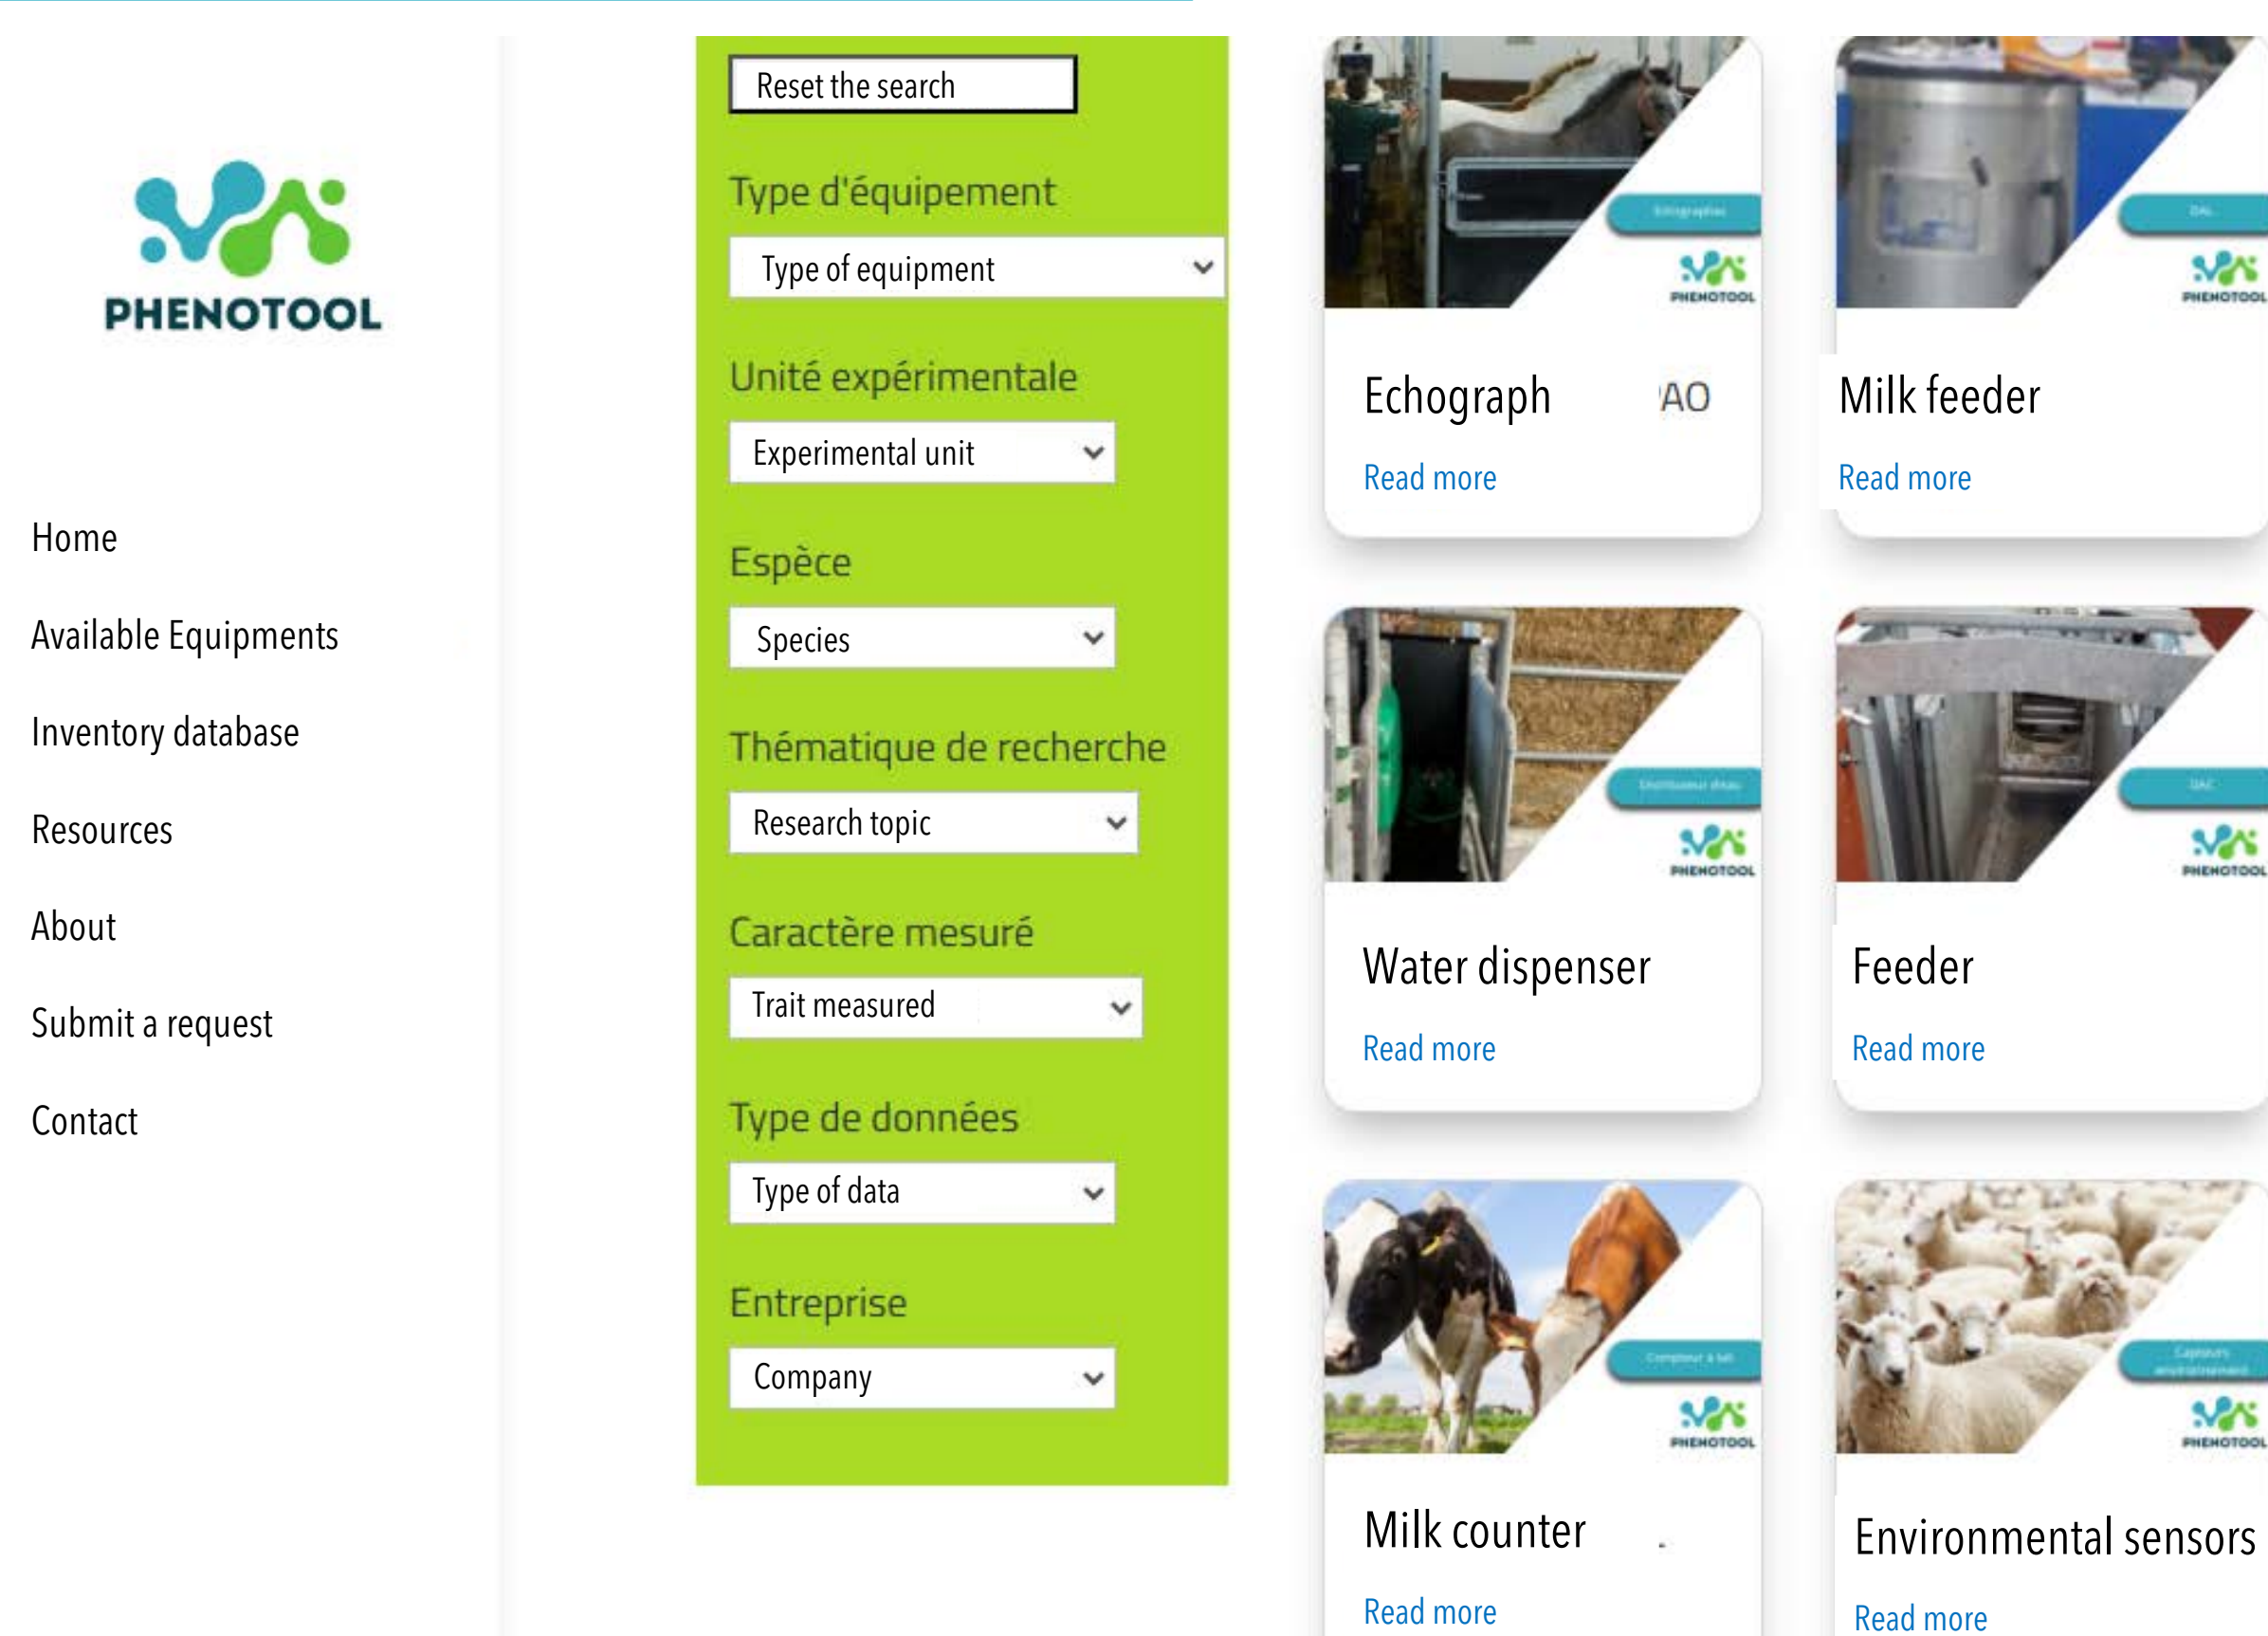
PHENOTOOL

Home

Available Equipments

Inventory database

Resources

About

Submit a request

Contact

Reset the search

Type d'équipement

Type of equipment

Unité expérimentale

Experimental unit

Espèce

Species

Thématique de recherche

Research topic

Caractère mesuré

Trait measured

Type de données

Type of data

Entreprise

Company

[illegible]
PHENOTOOL

Echograph 'AO

Read more

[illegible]
PHENOTOOL

Milk feeder

Read more

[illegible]
PHENOTOOL

Water dispenser

Read more

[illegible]
PHENOTOOL

Feeder

Read more

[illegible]
PHENOTOOL

Milk counter

Read more

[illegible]
PHENOTOOL

Environmental sensors

Read more